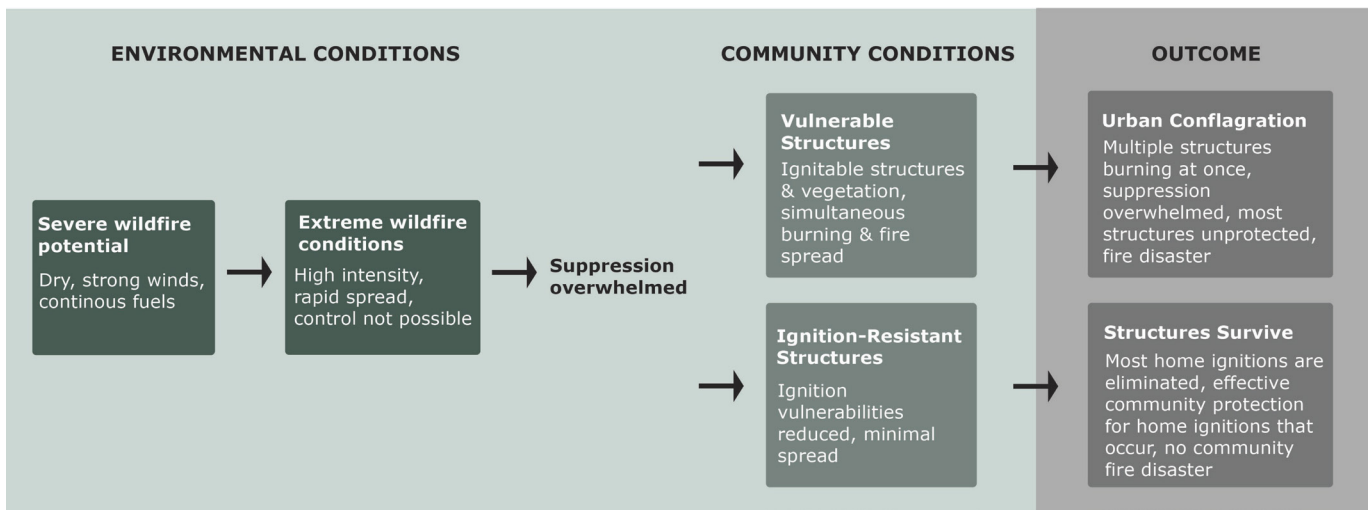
ENVIRONMENTAL CONDITIONS

COMMUNITY CONDITIONS

OUTCOME

Severe wildfire potential

Dry, strong winds, continous fuels

Extreme wildfire conditions

High intensity, rapid spread, control not possible

Suppression overwhelmed

Vulnerable Structures

Ignitable structures & vegetation, simultaneous burning & fire spread

Ignition-Resistant Structures

Ignition vulnerabilities reduced, minimal spread

Urban Conflagration

Multiple structures burning at once, suppression overwhelmed, most structures unprotected, fire disaster

Structures Survive

Most home ignitions are eliminated, effective community protection for home ignitions that occur, no community fire disaster